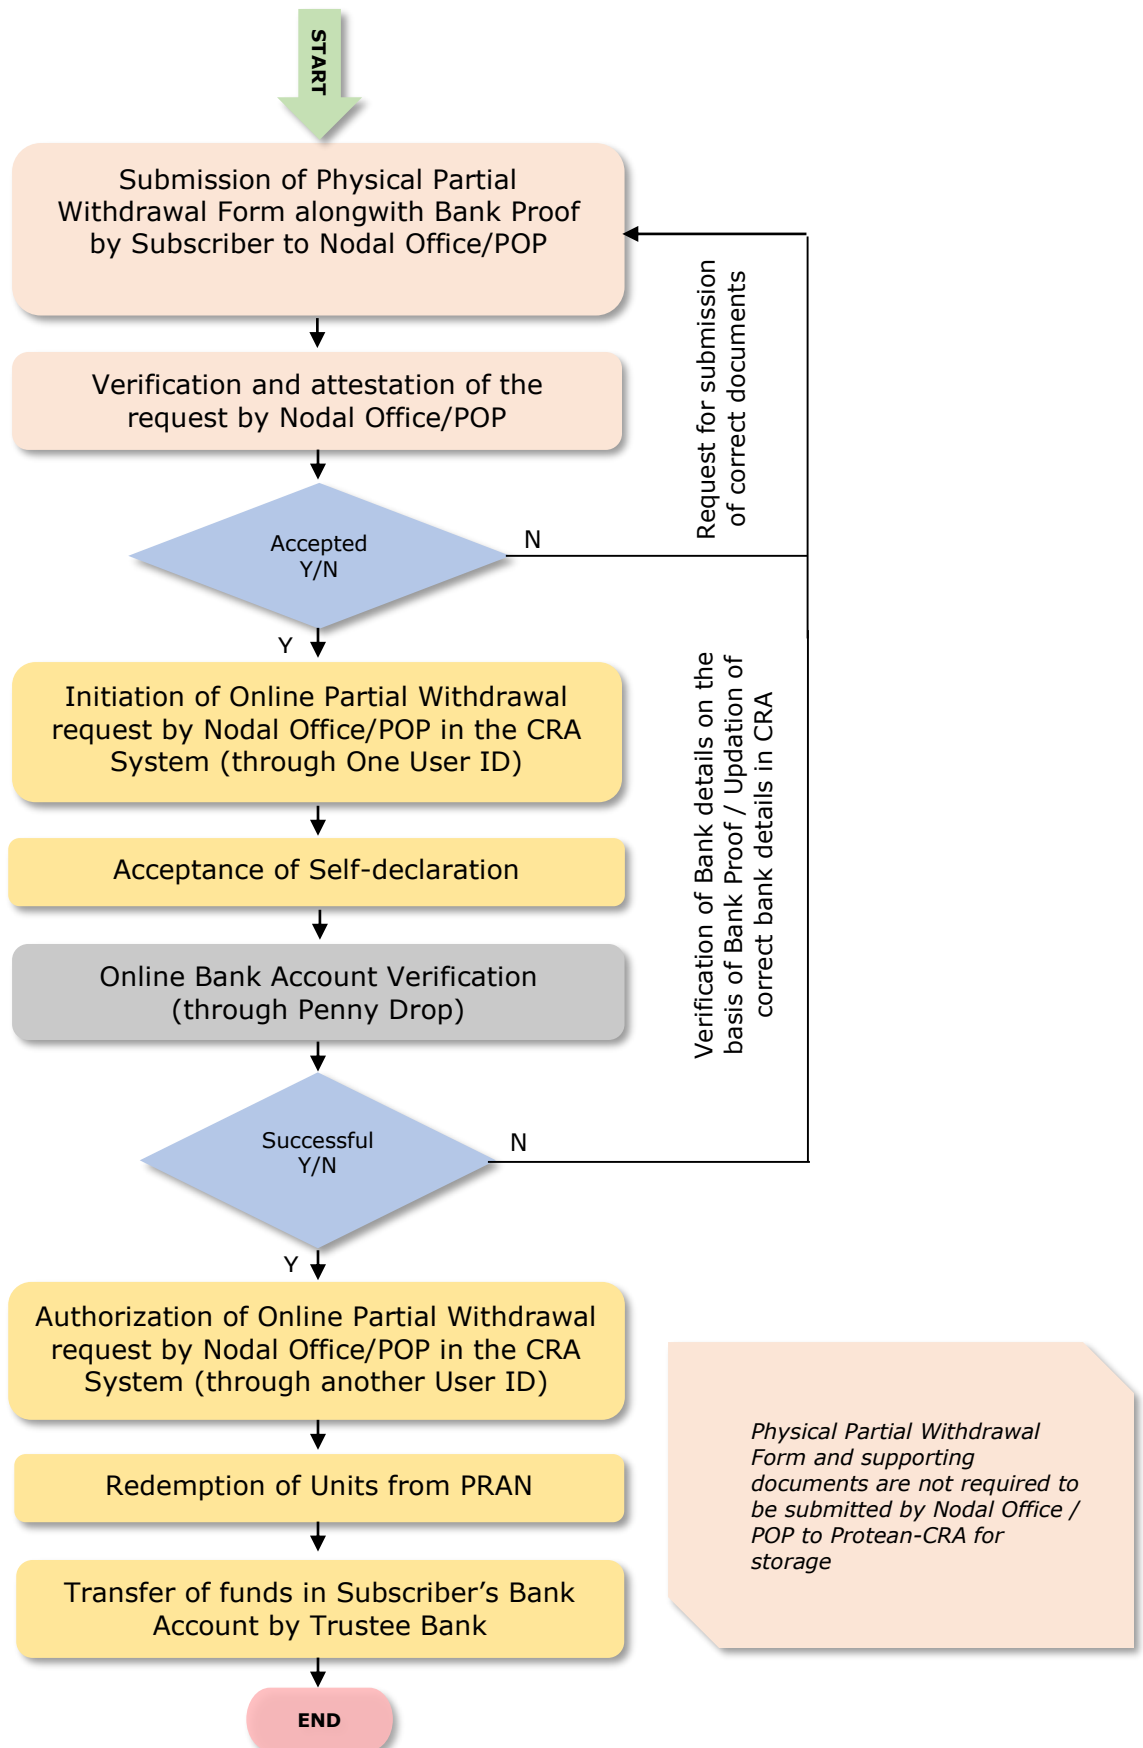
START

Submission of Physical Partial Withdrawal Form alongwith Bank Proof by Subscriber to Nodal Office/POP

Verification and attestation of the request by Nodal Office/POP

Accepted Y/N

N

Request for submission of correct documents

Y

Initiation of Online Partial Withdrawal request by Nodal Office/POP in the CRA System (through One User ID)

Acceptance of Self-declaration

Online Bank Account Verification (through Penny Drop)

Verification of Bank details on the basis of Bank Proof / Updation of correct bank details in CRA

Successful Y/N

N

Y

Authorization of Online Partial Withdrawal request by Nodal Office/POP in the CRA System (through another User ID)

Redemption of Units from PRAN

Transfer of funds in Subscriber's Bank Account by Trustee Bank

END

Physical Partial Withdrawal Form and supporting documents are not required to be submitted by Nodal Office / POP to Protean-CRA for storage